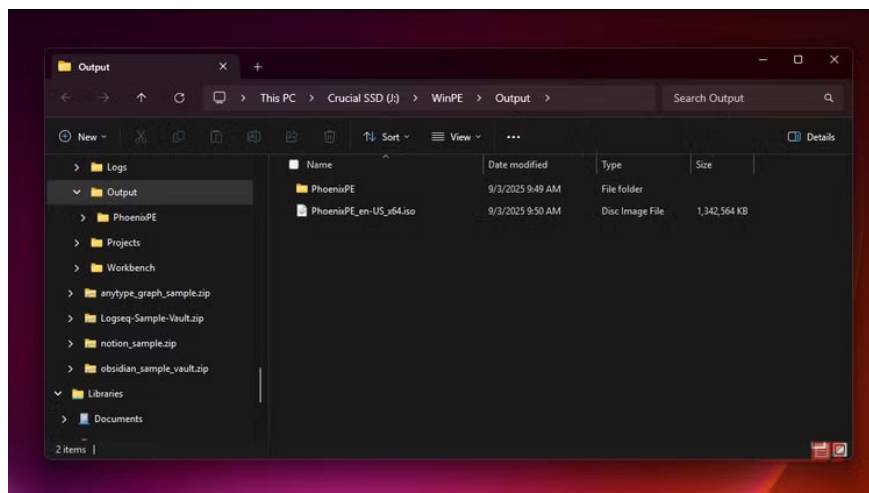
Output

This PC > Crucial SSD (J:) > WinPE > Output >

Search Output

New Sort View ...

Details

Logs
Output
PhoenixPE
Projects
Workbench
anytype_graph_sample.zip
Logseq-Sample-Vault.zip
notion_sample.zip
obsidian_sample_vault.zip
Libraries
Documents

| Name | Date modified | Type | Size |
|---|---|---|---|
| PhoenixPE | 9/3/2025 9:49 AM | File folder | |
| PhoenixPE_en-US_x64.iso | 9/3/2025 9:50 AM | Disc Image File | 1,342,564 KB |

2 items |